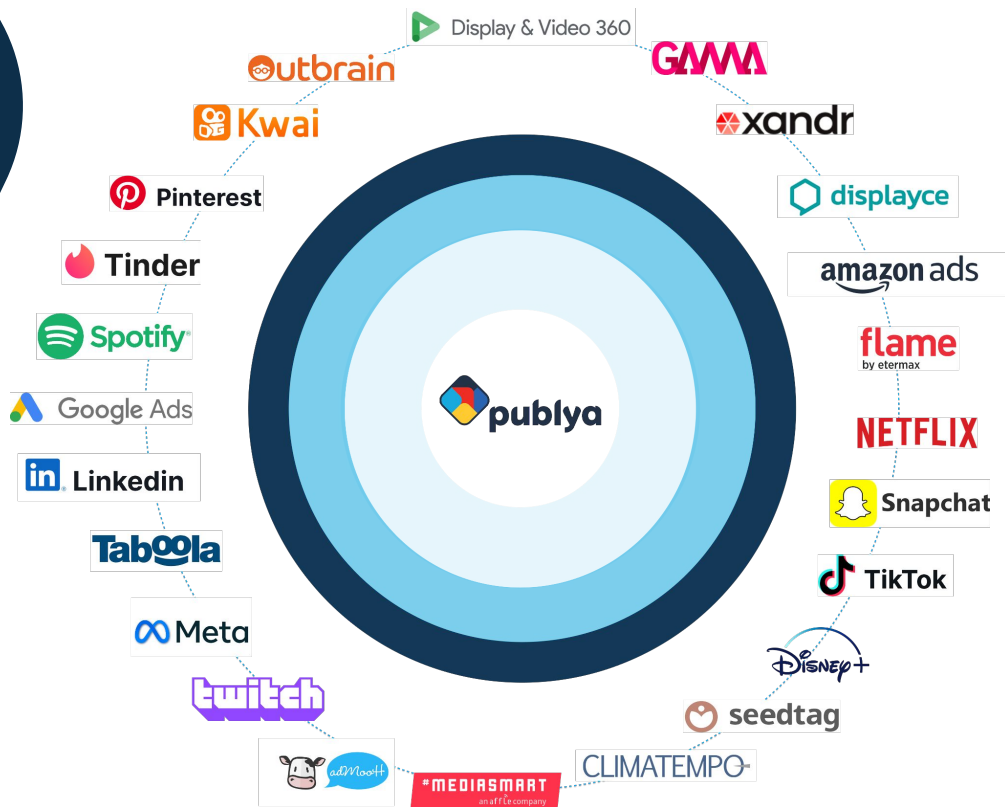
Display & Video 360

GAMA

Outbrain

Kwai

xandr

Pinterest

displayce

Tinder

amazon ads

Spotify

flame
by etermax

Google Ads

publya

NETFLIX

Linkedin

Snapchat

Taboola

TikTok

Meta

Disney+

twitch

seedtag

adMooH

#MEDIASMART
an affle company

CLIMATEMPO